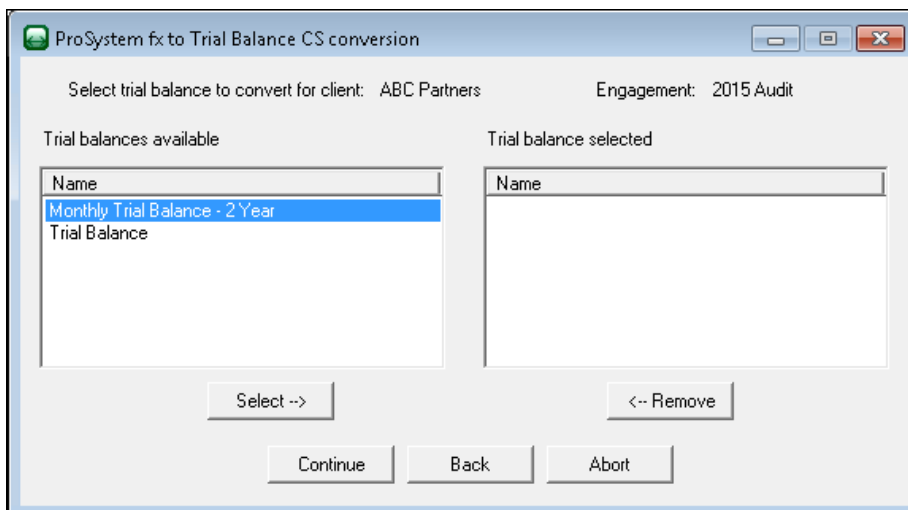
ProSystem fx to Trial Balance CS conversion

Select trial balance to convert for client: ABC Partners

Engagement: 2015 Audit

Trial balances available

Name
Monthly Trial Balance - 2 Year
Trial Balance

Trial balance selected

Name

Select -->

<-- Remove

Continue

Back

Abort